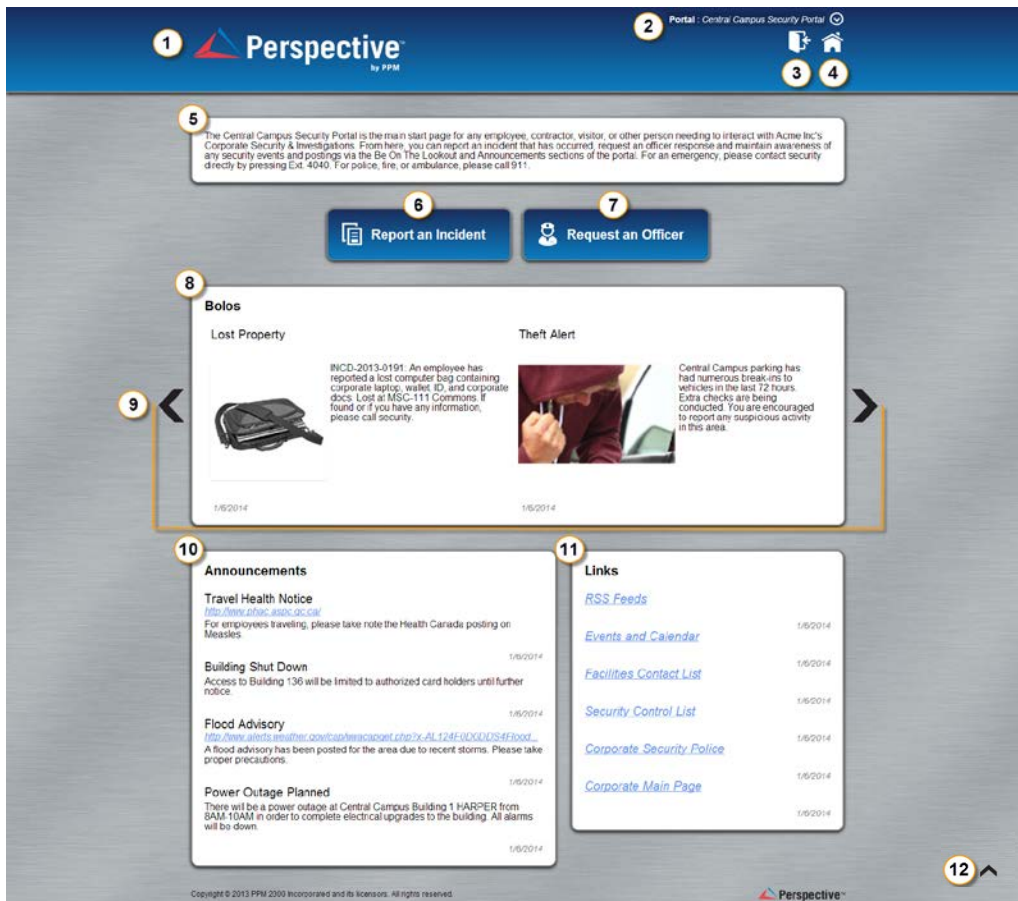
1 Perspective by PPM

2 Portal : Central Campus Security Portal

3 4

5
The Central Campus Security Portal is the main start page for any employee, contractor, visitor, or other person needing to interact with Acme Inc's Corporate Security & Investigations. From here, you can report an incident that has occurred, request an officer response and maintain awareness of any security events and postings via the Be On The Lookout and Announcements sections of the portal. For an emergency, please contact security directly by pressing Ext. 4040. For police, fire, or ambulance, please call 911.

6 Report an Incident

7 Request an Officer

8
Bolos

Lost Property

INCD-2013-0191: An employee has reported a lost computer bag containing corporate laptop, wallet, ID, and corporate docs. Lost at MSC-111 Commons. If found or if you have any information, please call security.

1/6/2014

Theft Alert

Central Campus parking has had numerous break-ins to vehicles in the last 72 hours. Extra checks are being conducted. You are encouraged to report any suspicious activity in this area.

1/6/2014

9

10
Announcements

Travel Health Notice
http://www.phac-aspc.gc.ca/
For employees traveling, please take note the Health Canada posting on Measles.
1/6/2014

Building Shut Down
Access to Building 136 will be limited to authorized card holders until further notice.
1/6/2014

Flood Advisory
http://www.alerts.weather.gov/cap/wwacapget.php?x=AL124F0D6DD54Flood...
A flood advisory has been posted for the area due to recent storms. Please take proper precautions.
1/6/2014

Power Outage Planned
There will be a power outage at Central Campus Building 1 HARPER from 8AM-10AM in order to complete electrical upgrades to the building. All alarms will be down.
1/6/2014

11
Links

RSS Feeds
1/6/2014
Events and Calendar
1/6/2014
Facilities Contact List
1/6/2014
Security Control List
1/6/2014
Corporate Security Police
1/6/2014
Corporate Main Page
1/6/2014

12

Copyright © 2013 PPM 2000 Incorporated and its licensors. All rights reserved.

Perspective